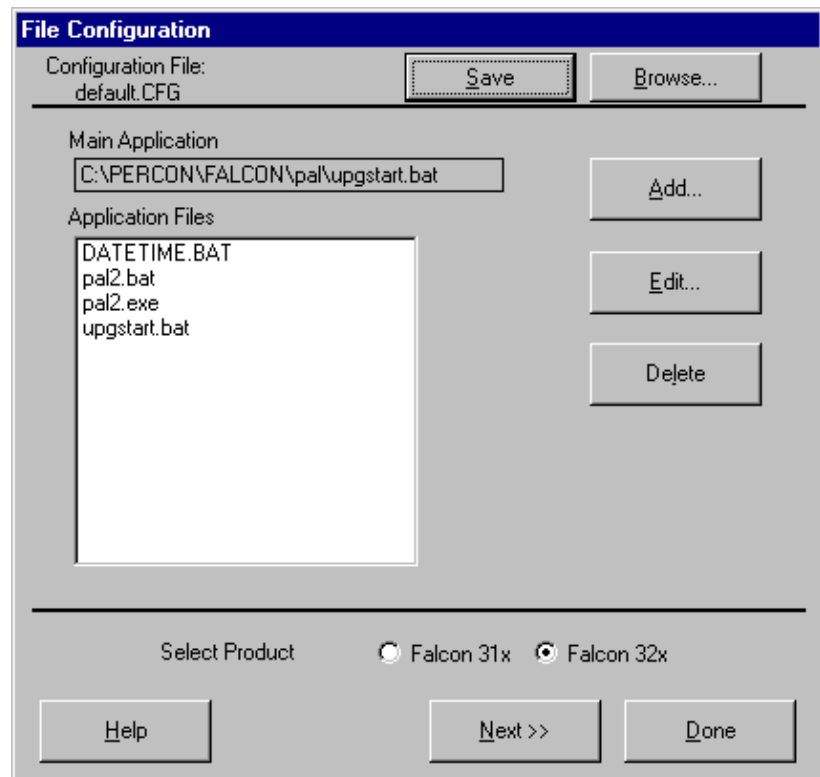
File Configuration

Configuration File:
default.CFG

Save

Browse...

Main Application

C:\PERCON\FALCON\pal\upgstart.bat

Add...

Application Files

DATETIME.BAT
pal2.bat
pal2.exe
upgstart.bat

Edit...

Delete

Select Product

Falcon 31x

Falcon 32x

Help

Next >>

Done